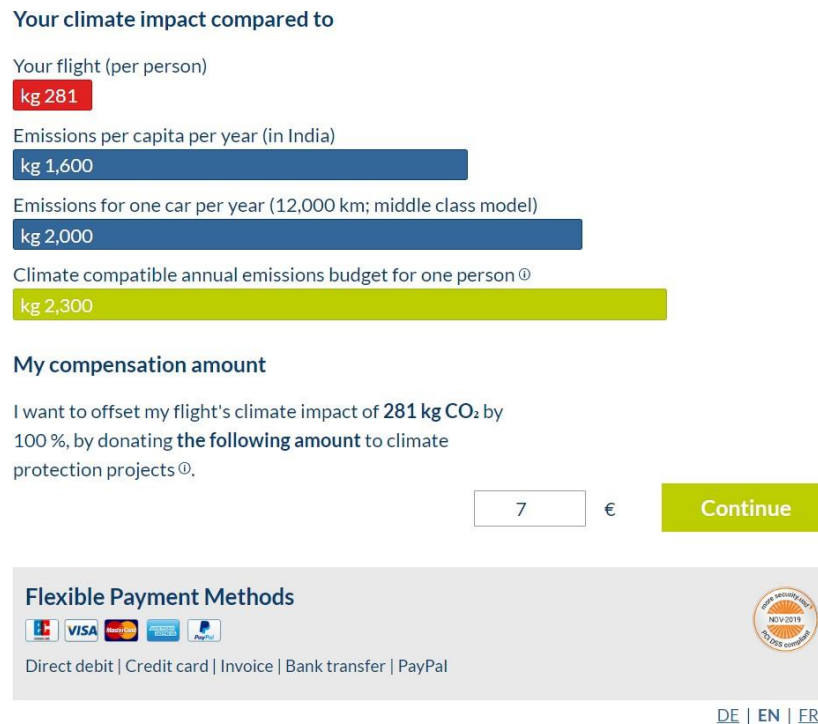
Your climate impact compared to

Your flight (per person)
kg 281

Emissions per capita per year (in India)
kg 1,600

Emissions for one car per year (12,000 km; middle class model)
kg 2,000

Climate compatible annual emissions budget for one person ⓘ
kg 2,300

My compensation amount

I want to offset my flight's climate impact of 281 kg $CO_2$ by 100 %, by donating the following amount to climate protection projects ⓘ.

7 €

Continue

Flexible Payment Methods

VISA MasterCard PayPal

Direct debit | Credit card | Invoice | Bank transfer | PayPal

more security.net NOV 2019 PCI DSS compliant

DE | EN | FR